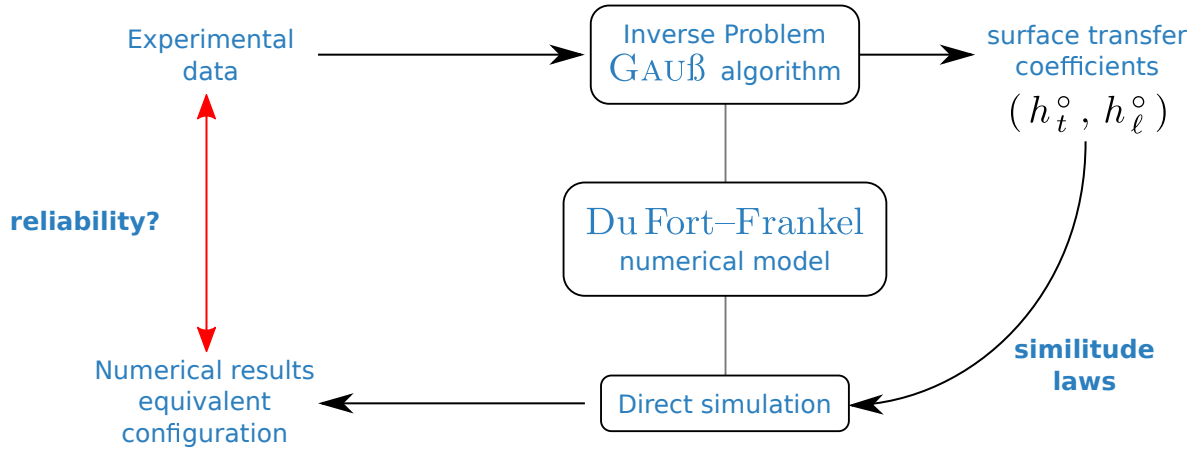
Experimental data

Inverse Problem
GAUß algorithm

surface transfer coefficients
$( h_t^{\circ} , h_{\ell}^{\circ} )$

reliability?

Du Fort–Frankel
numerical model

similitude laws

Numerical results equivalent configuration

Direct simulation